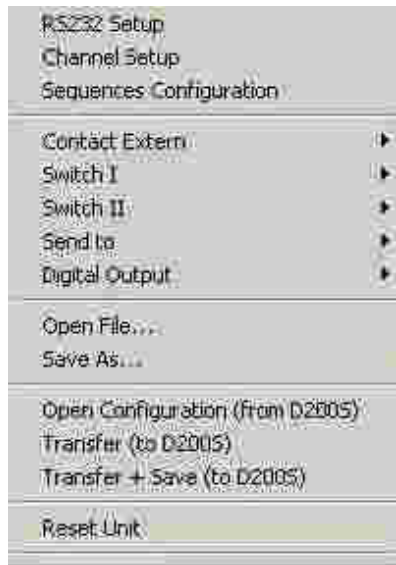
RS232 Setup
Channel Setup
Sequences Configuration

Contact Extern
Switch I
Switch II
Send to
Digital Output

Open File...
Save As...

Open Configuration (from D200S)
Transfer (to D200S)
Transfer + Save (to D200S)

Reset Unit